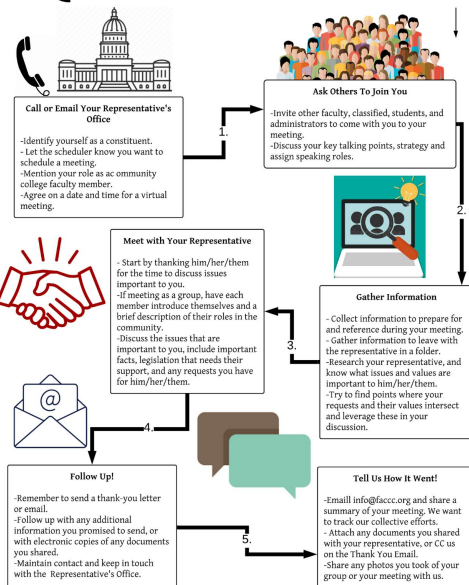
Call or Email Your Representative's Office

-Identify yourself as a constituent.
- Let the scheduler know you want to schedule a meeting.
-Mention your role as ac community college faculty member.
-Agree on a date and time for a virtual meeting.

1.

Ask Others To Join You

-Invite other faculty, classified, students, and administrators to come with you to your meeting.
-Discuss your key talking points, strategy and assign speaking roles.

2.

Gather Information

- Collect information to prepare for and reference during your meeting.
- Gather information to leave with the representative in a folder.
-Research your representative, and know what issues and values are important to him/her/them.
-Try to find points where your requests and their values intersect and leverage these in your discussion.

3.

Meet with Your Representative

- Start by thanking him/her/them for the time to discuss issues important to you.
-If meeting as a group, have each member introduce themselves and a brief description of their roles in the community.
-Discuss the issues that are important to you, include important facts, legislation that needs their support, and any requests you have for him/her/them.

4.

Follow Up!

-Remember to send a thank-you letter or email.
-Follow up with any additional information you promised to send, or with electronic copies of any documents you shared.
-Maintain contact and keep in touch with the Representative's Office.

5.

Tell Us How It Went!

-Email info@faccc.org and share a summary of your meeting. We want to track our collective efforts.
- Attach any documents you shared with your representative, or CC us on the Thank You Email.
-Share any photos you took of your group or your meeting with us.